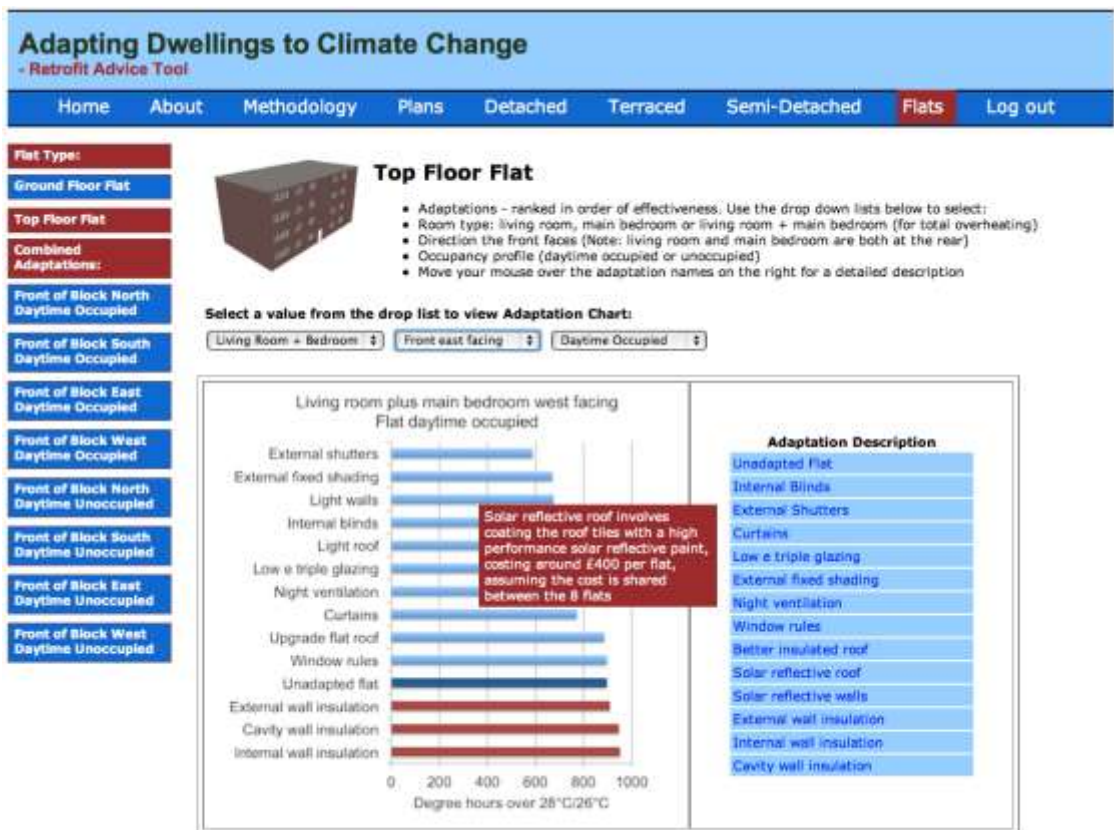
Adapting Dwellings to Climate Change
- Retrofit Advice Tool

Home About Methodology Plans Detached Terraced Semi-Detached Flats Log out

Flat Type:
Ground Floor Flat
Top Floor Flat
Combined Adaptations:
Front of Block North Daytime Occupied
Front of Block South Daytime Occupied
Front of Block East Daytime Occupied
Front of Block West Daytime Occupied
Front of Block North Daytime Unoccupied
Front of Block South Daytime Unoccupied
Front of Block East Daytime Unoccupied
Front of Block West Daytime Unoccupied

Top Floor Flat

• Adaptations - ranked in order of effectiveness. Use the drop down lists below to select:
• Room type: living room, main bedroom or living room + main bedroom (for total overheating)
• Direction the front faces (Note: living room and main bedroom are both at the rear)
• Occupancy profile (daytime occupied or unoccupied)
• Move your mouse over the adaptation names on the right for a detailed description

Select a value from the drop list to view Adaptation Chart:
Living Room + Bedroom
Front east facing
Daytime Occupied

Living room plus main bedroom west facing
Flat daytime occupied

External shutters
External fixed shading
Light walls
Internal blinds
Light roof
Low e triple glazing
Night ventilation
Curtains
Upgrade flat roof
Window rules
Unadapted flat
External wall insulation
Cavity wall insulation
Internal wall insulation

Solar reflective roof involves coating the roof tiles with a high performance solar reflective paint, costing around £400 per flat, assuming the cost is shared between the 8 flats

0 200 400 600 800 1000
Degree hours over 28°C/26°C

Adaptation Description
Unadapted Flat
Internal Blinds
External Shutters
Curtains
Low e triple glazing
External fixed shading
Night ventilation
Window rules
Better insulated roof
Solar reflective roof
Solar reflective walls
External wall insulation
Internal wall insulation
Cavity wall insulation